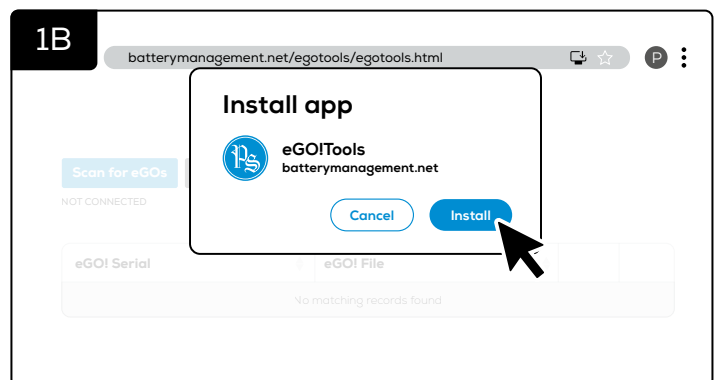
1B

batterymanagement.net/egotools/egotools.html

P

Install app

PS

eGO!Tools
batterymanagement.net

Cancel

Install

Scan for eGOs

NOT CONNECTED

| eGO! Serial | eGO! File |
|---|---|
| No matching records found | |